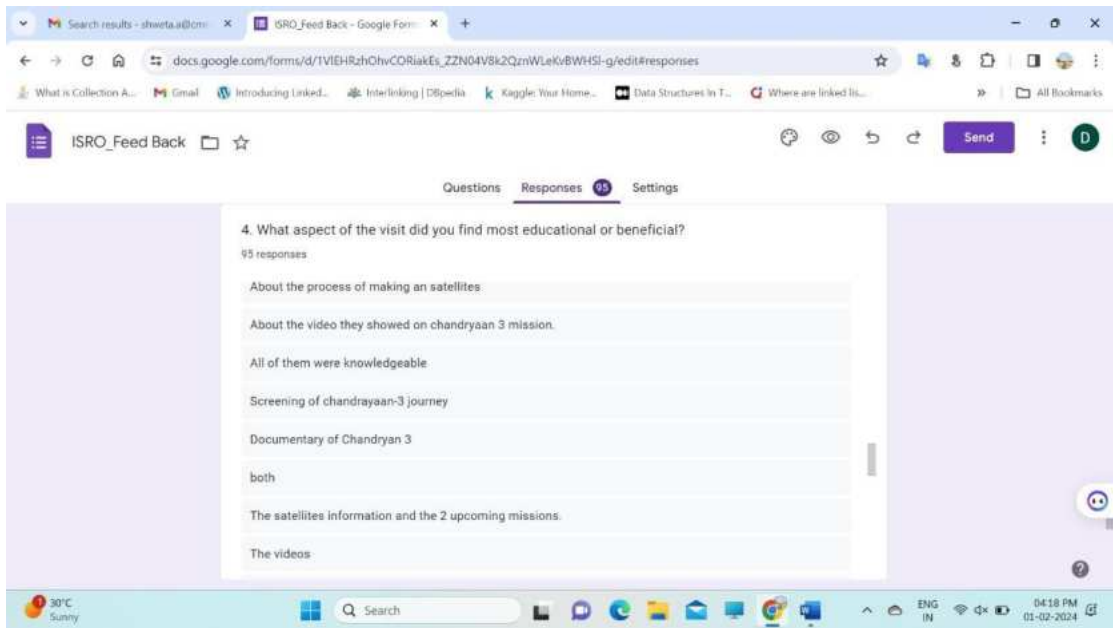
Search results - shweta.a@cm ×
ISRO_Feed Back - Google Form ×
+

docs.google.com/forms/d/1VIEHRzhOhvCORiakEs_ZZN04V8k2QznWLeKvBWHSI-g/edit#responses

What is Collection A... Gmail Introducing Linked... Interlinking | DBpedia Kaggle: Your Home... Data Structures in T... Where are linked lis... » All Bookmarks

ISRO_Feed Back

Send

D

Questions Responses 95 Settings

4. What aspect of the visit did you find most educational or beneficial?

95 responses

About the process of making an satellites

About the video they showed on chandryaan 3 mission.

All of them were knowledgeable

Screening of chandrayaan-3 journey

Documentary of Chandryan 3

both

The satellites information and the 2 upcoming missions.

The videos

30°C
Sunny

Search

ENG
IN

04:18 PM
01-02-2024